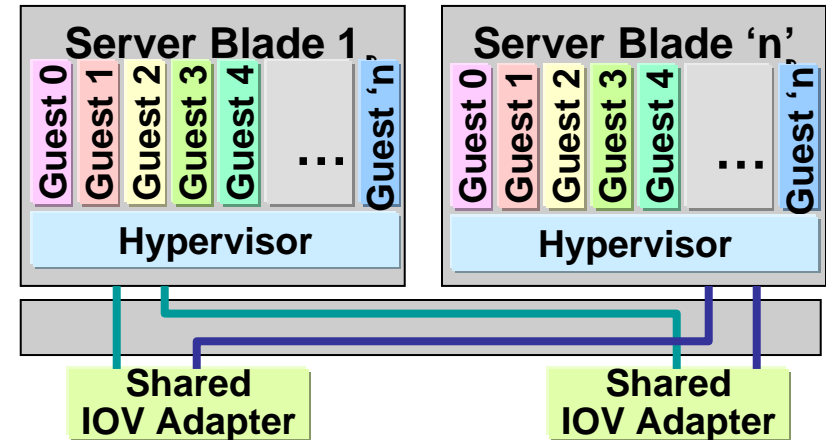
Server Blade 1

Guest 0
Guest 1
Guest 2
Guest 3
Guest 4
…
Guest 'n'

Hypervisor

Server Blade 'n'

Guest 0
Guest 1
Guest 2
Guest 3
Guest 4
…
Guest 'n'

Hypervisor

Shared IOV Adapter

Shared IOV Adapter